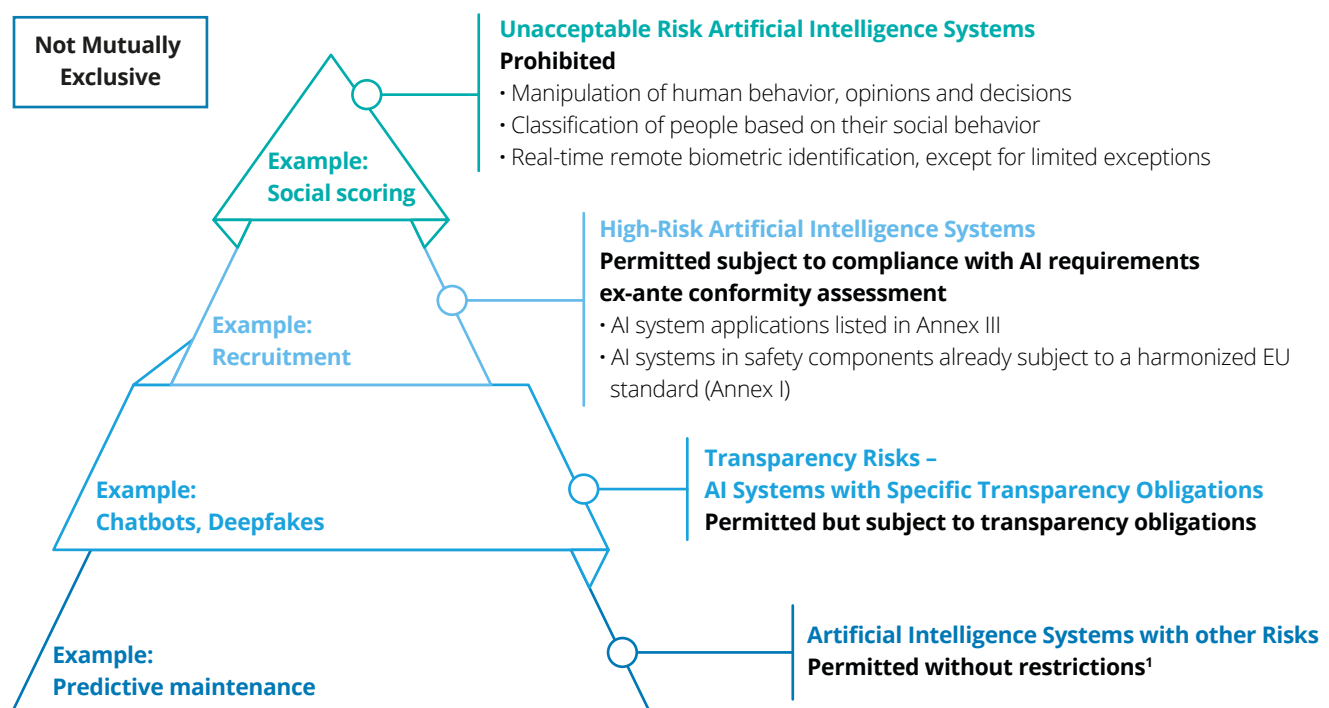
Not Mutually Exclusive

Unacceptable Risk Artificial Intelligence Systems
Prohibited
• Manipulation of human behavior, opinions and decisions
• Classification of people based on their social behavior
• Real-time remote biometric identification, except for limited exceptions

Example:
Social scoring

High-Risk Artificial Intelligence Systems
Permitted subject to compliance with AI requirements ex-ante conformity assessment
• AI system applications listed in Annex III
• AI systems in safety components already subject to a harmonized EU standard (Annex I)

Example:
Recruitment

Transparency Risks –
AI Systems with Specific Transparency Obligations
Permitted but subject to transparency obligations

Example:
Chatbots, Deepfakes

Artificial Intelligence Systems with other Risks
Permitted without restrictions$^1$

Example:
Predictive maintenance